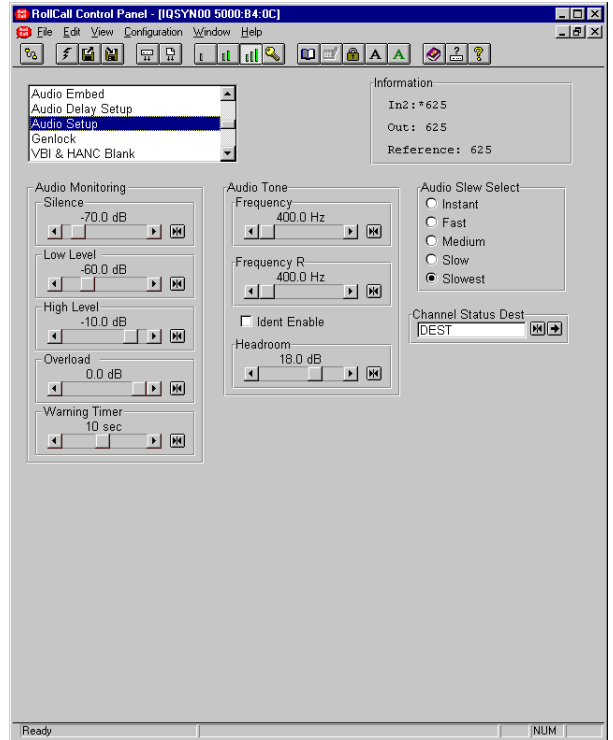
RollCall Control Panel - [IQSYN00 5000:B4:0C]

File Edit View Configuration Window Help

A A

Audio Embed
Audio Delay Setup
Audio Setup
Genlock
VBI & HANC Blank

Information
In2: *625
Out: 625
Reference: 625

Audio Monitoring
Silence
-70.0 dB
Low Level
-60.0 dB
High Level
-10.0 dB
Overload
0.0 dB
Warning Timer
10 sec

Audio Tone
Frequency
400.0 Hz
Frequency R
400.0 Hz
Ident Enable
Headroom
18.0 dB

Audio Slew Select
Instant
Fast
Medium
Slow
Slowest

Channel Status Dest
DEST

Ready
NUM